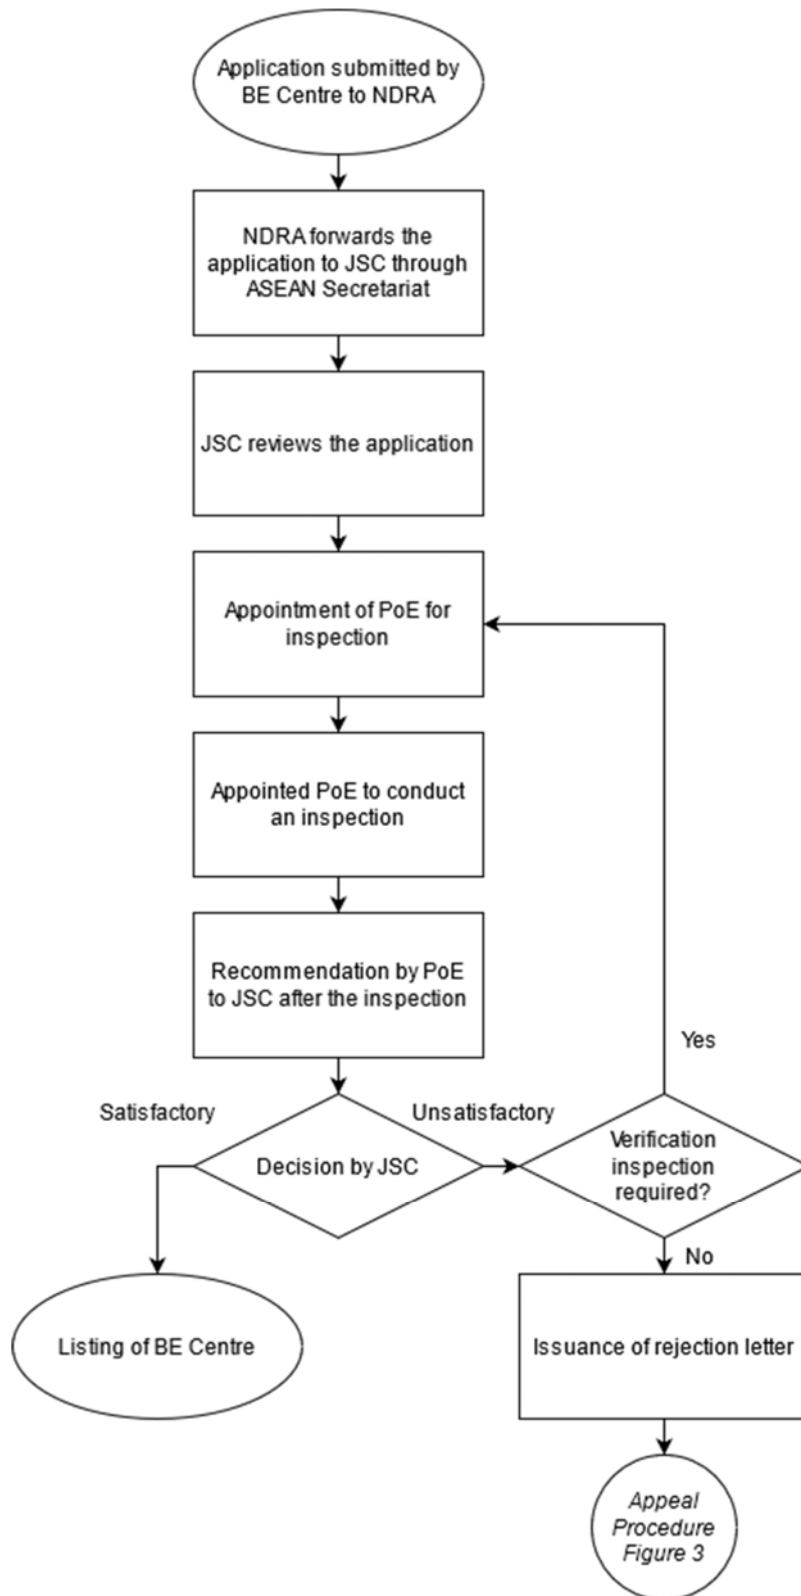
Application submitted by BE Centre to NDRA

NDRA forwards the application to JSC through ASEAN Secretariat

JSC reviews the application

Appointment of PoE for inspection

Appointed PoE to conduct an inspection

Recommendation by PoE to JSC after the inspection

Satisfactory

Unsatisfactory

Decision by JSC

Yes

Verification inspection required?

No

Listing of BE Centre

Issuance of rejection letter

Appeal Procedure Figure 3